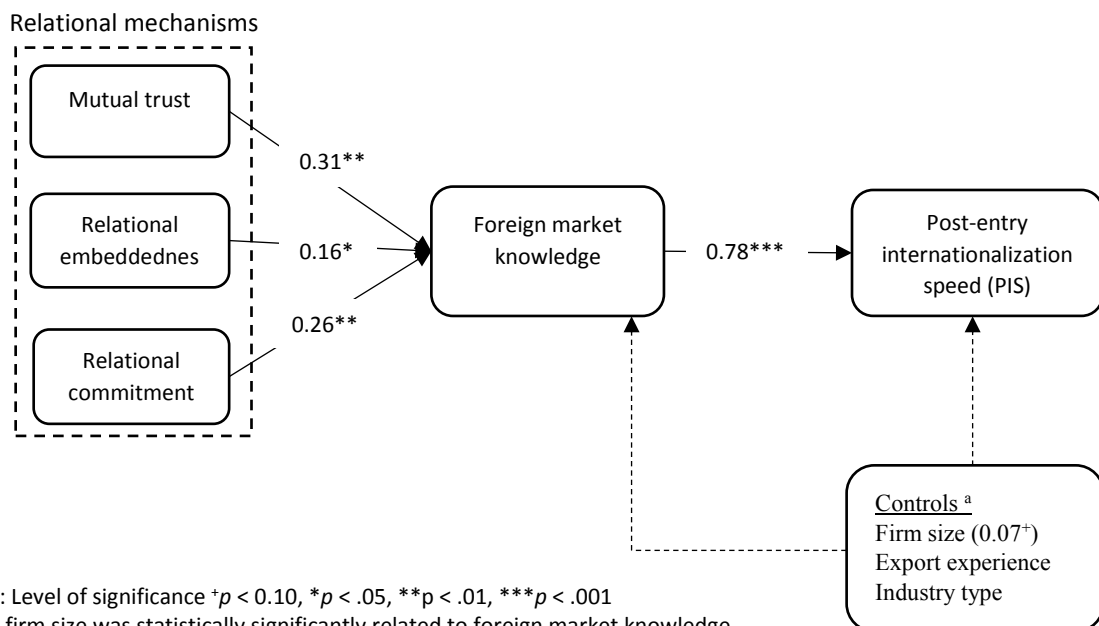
Relational mechanisms

Mutual trust

Relational embeddednes

Relational commitment

0.31**

0.16*

0.26**

Foreign market knowledge

0.78***

Post-entry internationalization speed (PIS)

Controls $^a$
Firm size ($0.07^+$)
Export experience
Industry type

: Level of significance $^+p$ < 0.10, *$p$ < .05, **p < .01, ***$p$ < .001
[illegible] firm size was statistically significantly related to foreign market knowledge